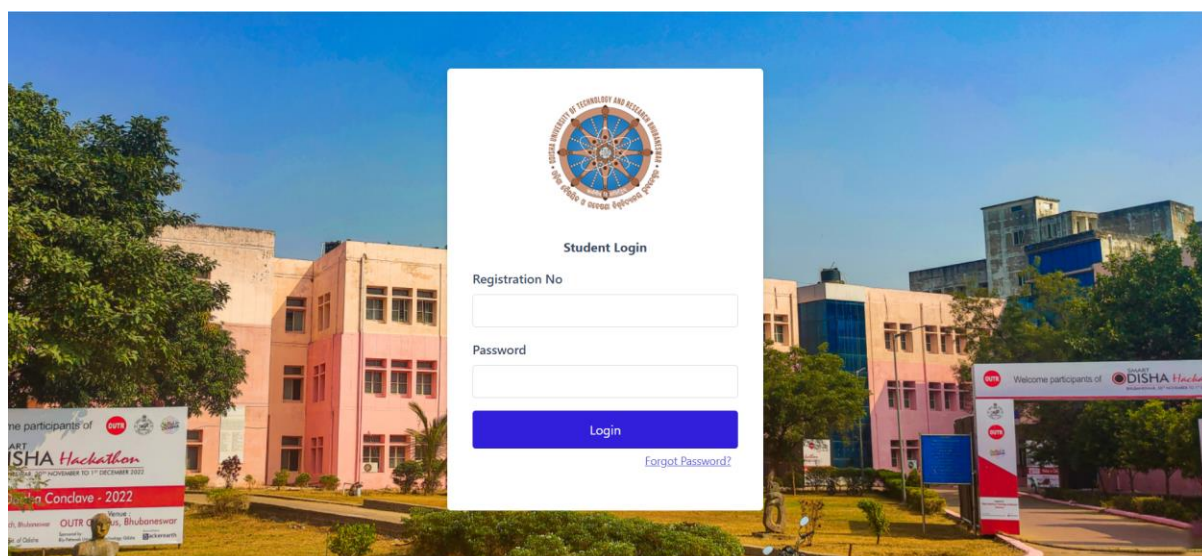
ODISHA UNIVERSITY OF TECHNOLOGY AND RESEARCH BHUBANESWAR

Student Login

Registration No

Password

Login

Forgot Password?

me participants of OUTR

ART
DISHA Hackathon
NOVEMBER TO 1st DECEMBER 2022

Conclave - 2022

Venue:
OUTR C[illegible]us, Bhubaneswar

Welcome participants of SMART ODISHA Hack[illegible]

OUTR